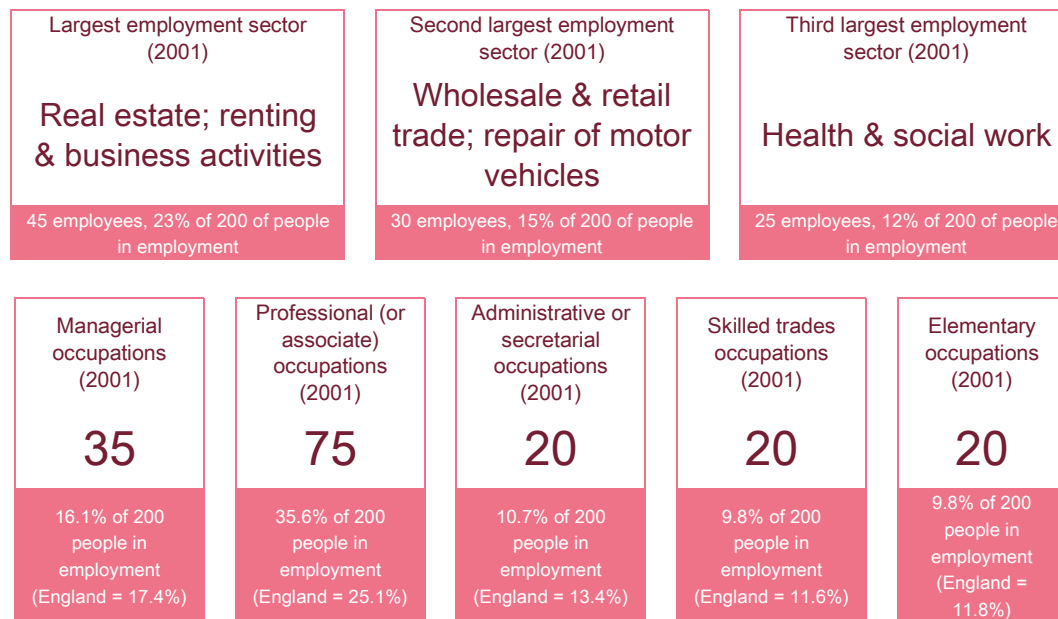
Largest employment sector (2001)

Real estate; renting & business activities

45 employees, 23% of 200 of people in employment

Second largest employment sector (2001)

Wholesale & retail trade; repair of motor vehicles

30 employees, 15% of 200 of people in employment

Third largest employment sector (2001)

Health & social work

25 employees, 12% of 200 of people in employment

Managerial occupations (2001)

35

16.1% of 200 people in employment (England = 17.4%)

Professional (or associate) occupations (2001)

75

35.6% of 200 people in employment (England = 25.1%)

Administrative or secretarial occupations (2001)

20

10.7% of 200 people in employment (England = 13.4%)

Skilled trades occupations (2001)

20

9.8% of 200 people in employment (England = 11.6%)

Elementary occupations (2001)

20

9.8% of 200 people in employment (England = 11.8%)